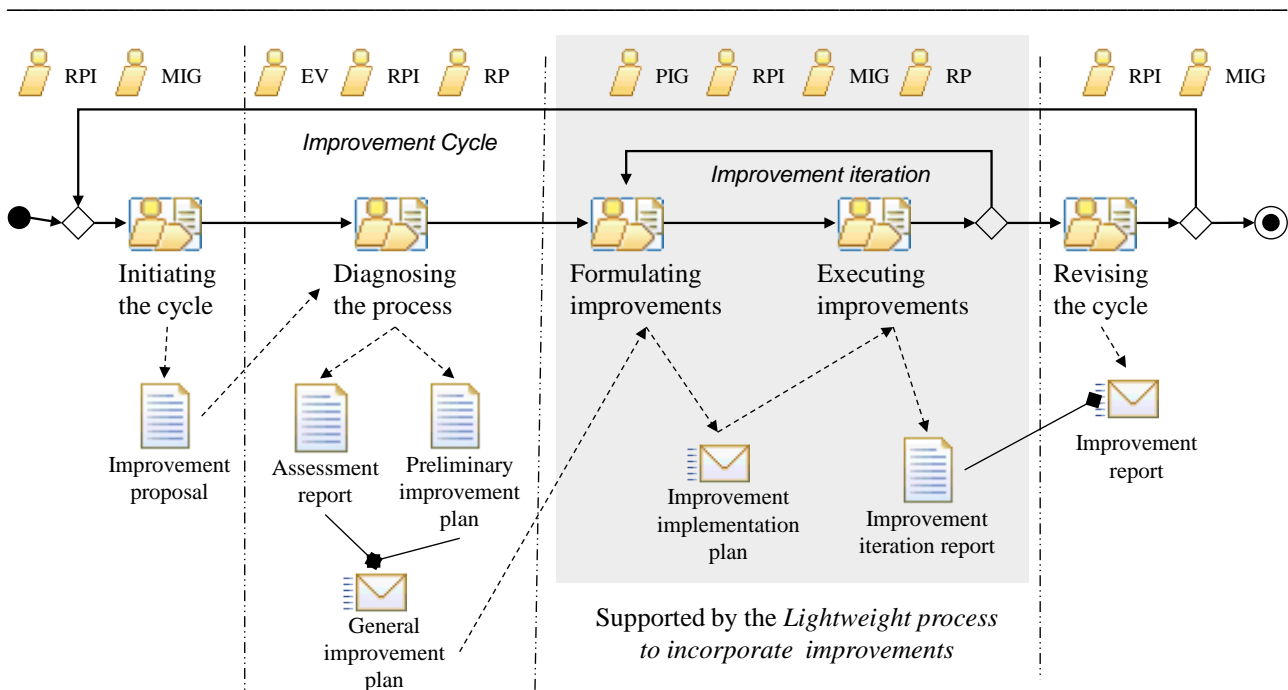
RPI MIG

EV RPI RP

PIG RPI MIG RP

RPI MIG

Improvement Cycle

Improvement iteration

Initiating the cycle

Diagnosing the process

Formulating improvements

Executing improvements

Revising the cycle

Improvement proposal

Assessment report

Preliminary improvement plan

General improvement plan

Improvement implementation plan

Improvement iteration report

Improvement report

Supported by the *Lightweight process to incorporate improvements*